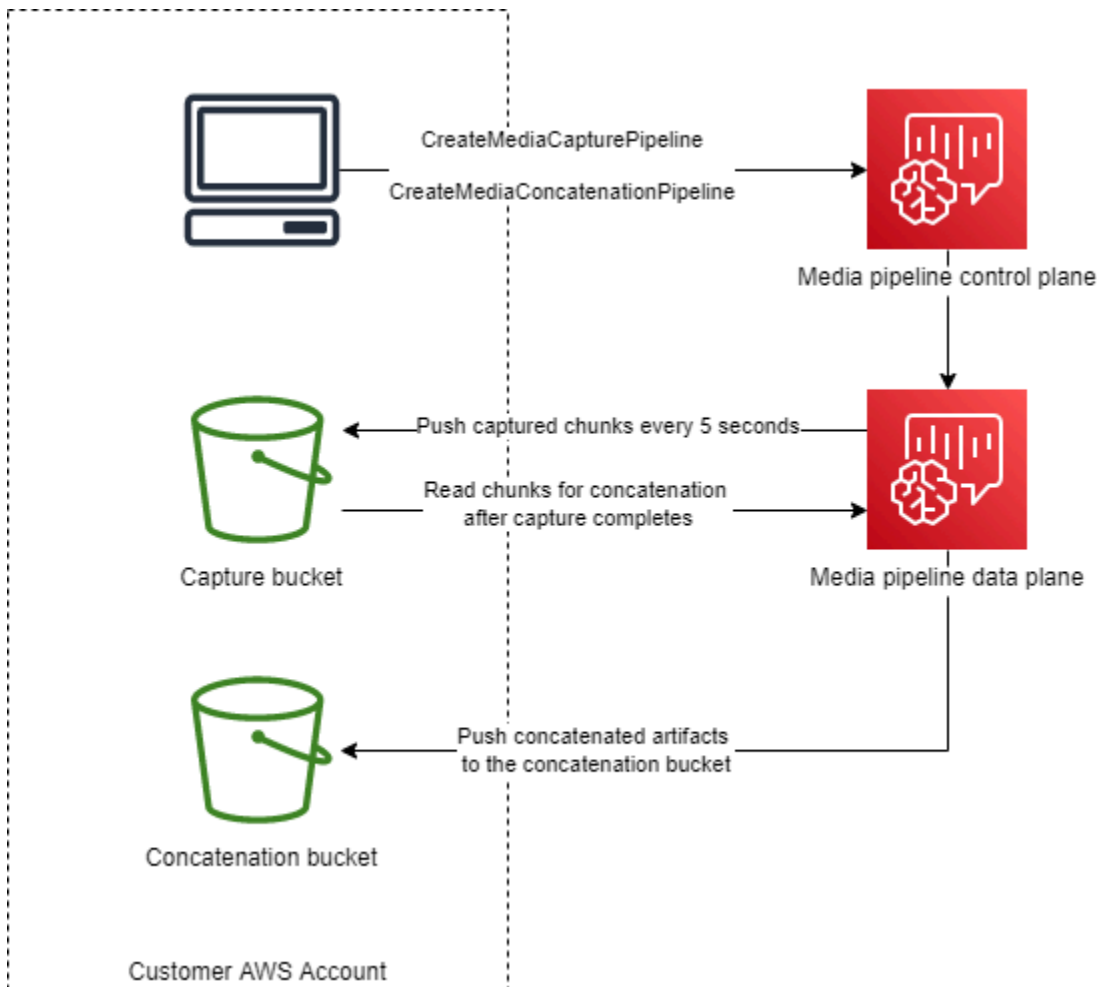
CreateMediaCapturePipeline

CreateMediaConcatenationPipeline

Media pipeline control plane

Push captured chunks every 5 seconds

Read chunks for concatenation after capture completes

Capture bucket

Media pipeline data plane

Push concatenated artifacts to the concatenation bucket

Concatenation bucket

Customer AWS Account